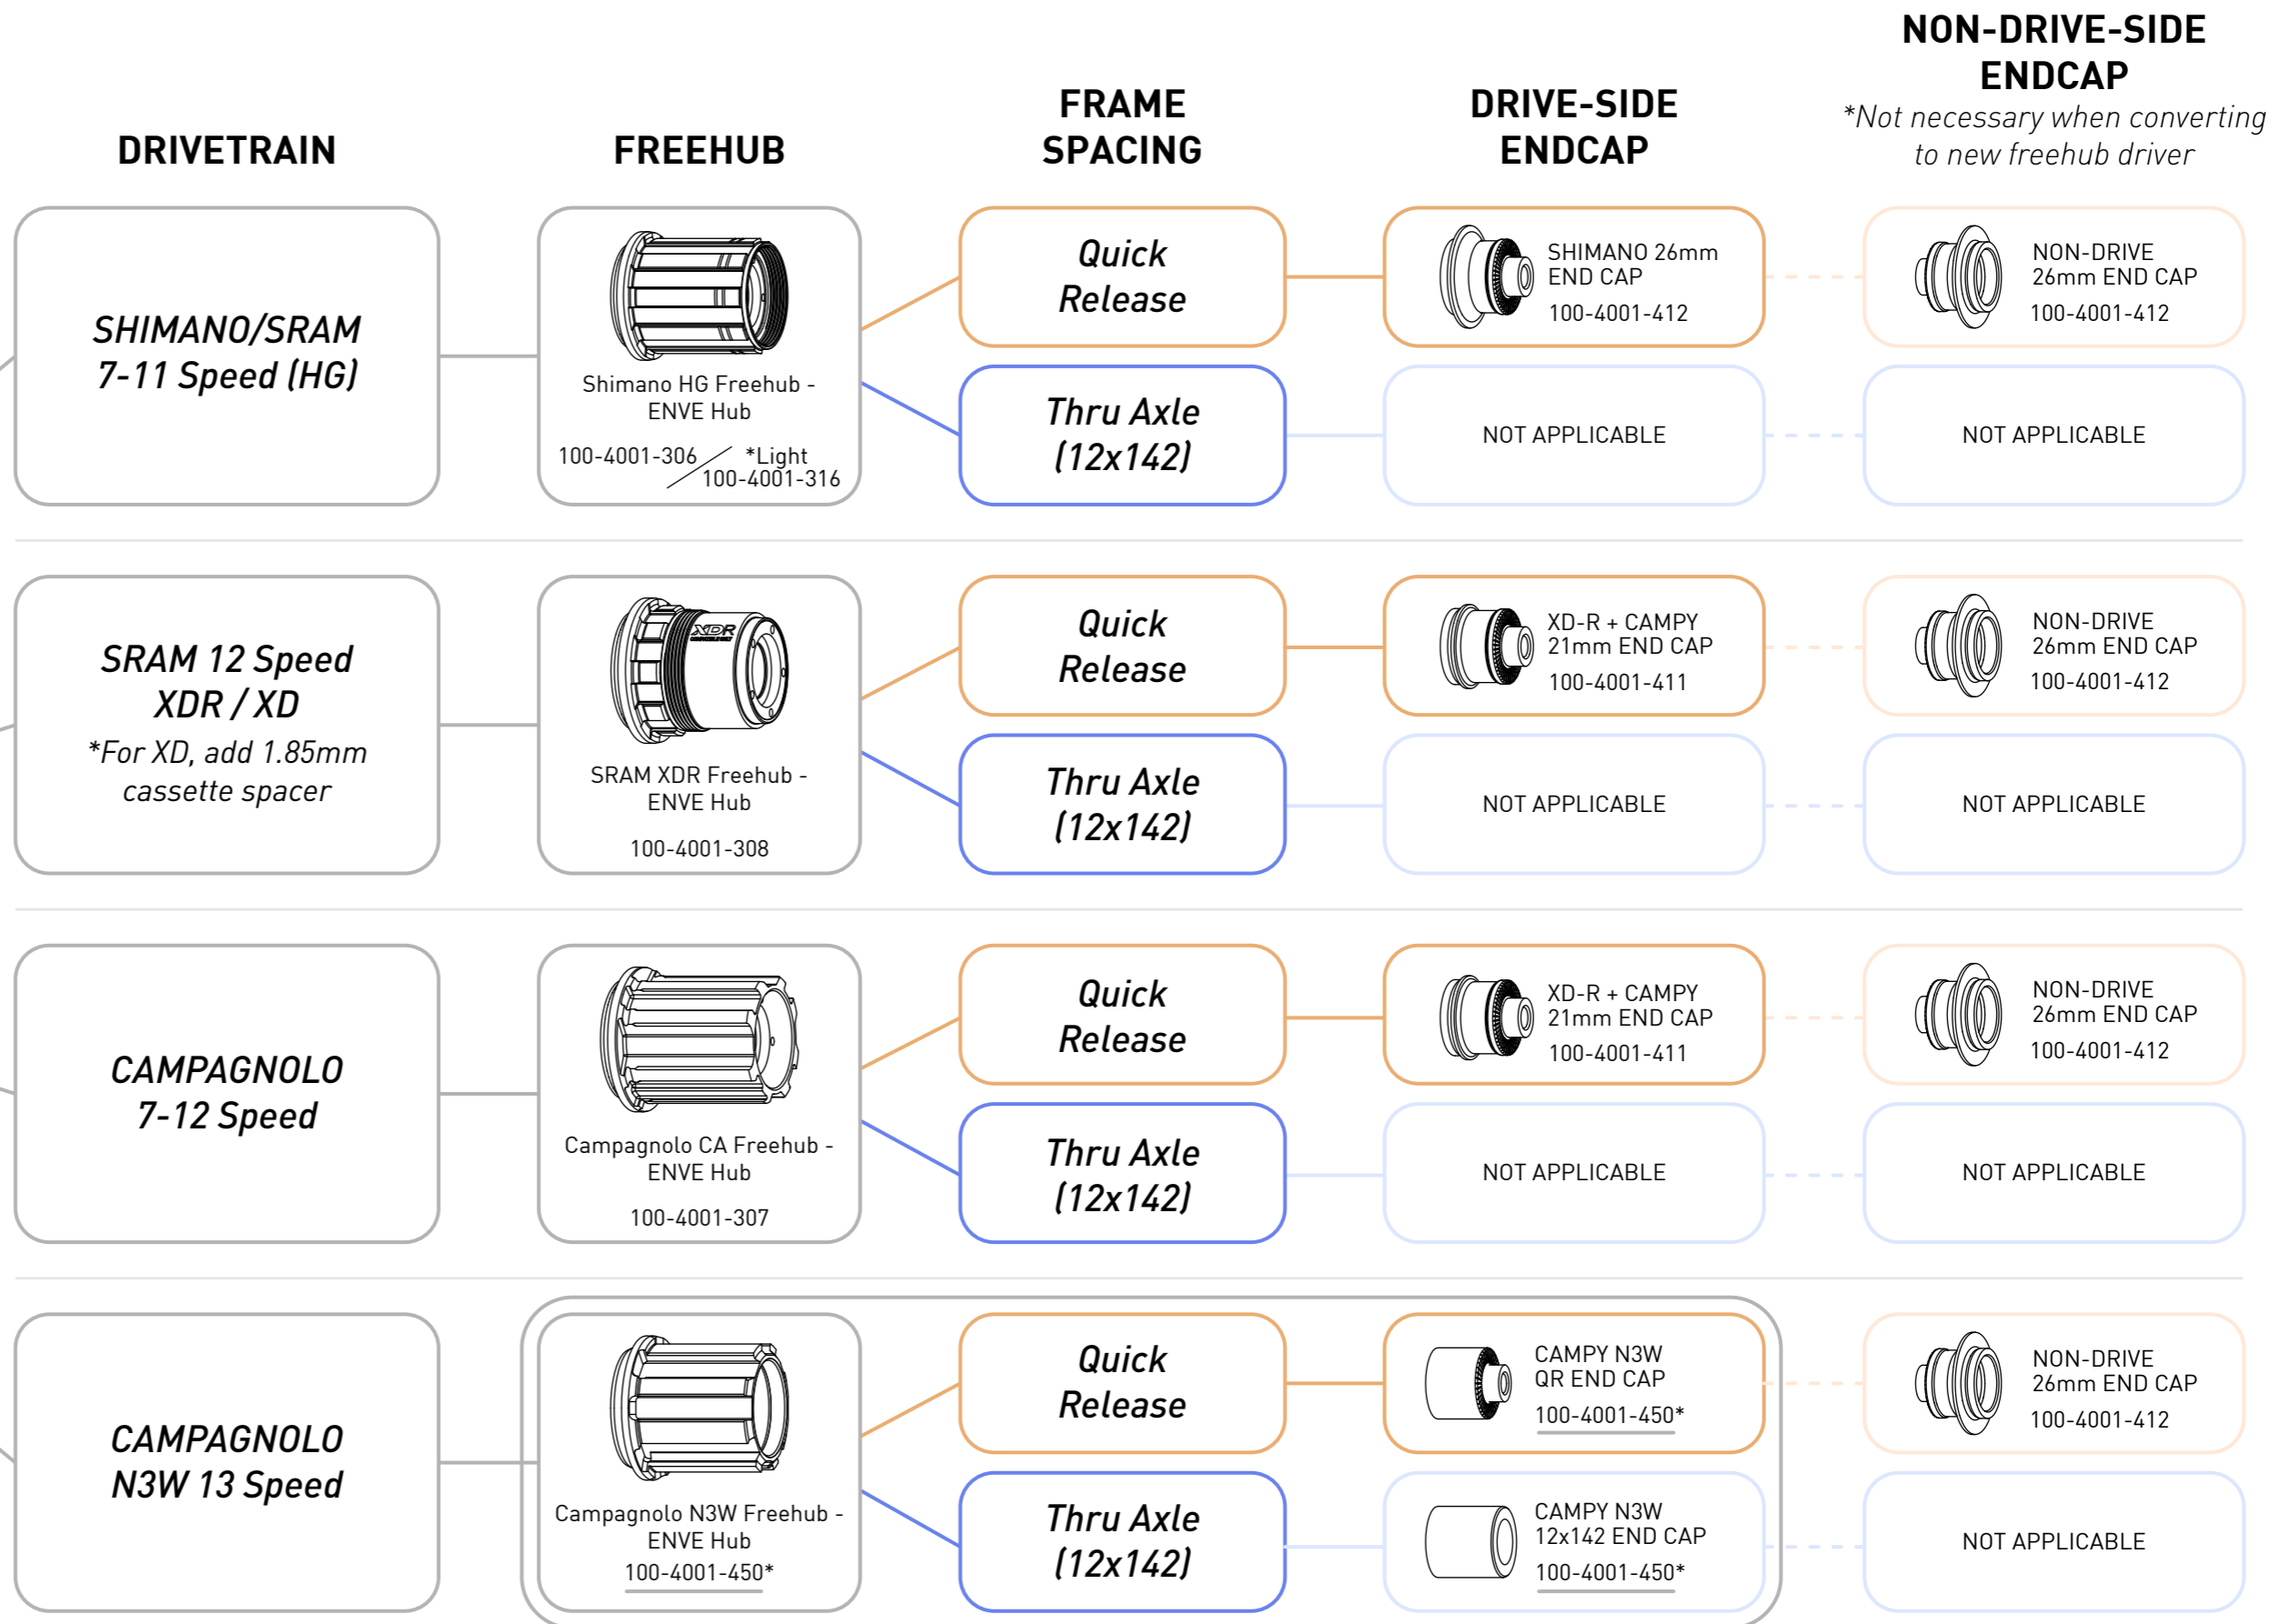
DRIVETRAIN

FREEHUB

FRAME SPACING

DRIVE-SIDE ENDCAP

NON-DRIVE-SIDE ENDCAP
*Not necessary when converting to new freehub driver

SHIMANO/SRAM 7-11 Speed (HG)

Shimano HG Freehub - ENVE Hub
100-4001-306
*Light 100-4001-316

Quick Release

SHIMANO 26mm END CAP
100-4001-412

NON-DRIVE 26mm END CAP
100-4001-412

Thru Axle (12x142)

NOT APPLICABLE

NOT APPLICABLE

SRAM 12 Speed XDR / XD
*For XD, add 1.85mm cassette spacer

SRAM XDR Freehub - ENVE Hub
100-4001-308

Quick Release

XD-R + CAMPY 21mm END CAP
100-4001-411

NON-DRIVE 26mm END CAP
100-4001-412

Thru Axle (12x142)

NOT APPLICABLE

NOT APPLICABLE

CAMPAGNOLO 7-12 Speed

Campagnolo CA Freehub - ENVE Hub
100-4001-307

Quick Release

XD-R + CAMPY 21mm END CAP
100-4001-411

NON-DRIVE 26mm END CAP
100-4001-412

Thru Axle (12x142)

NOT APPLICABLE

NOT APPLICABLE

CAMPAGNOLO N3W 13 Speed

Campagnolo N3W Freehub - ENVE Hub
100-4001-450*

Quick Release

CAMPY N3W QR END CAP
100-4001-450*

NON-DRIVE 26mm END CAP
100-4001-412

Thru Axle (12x142)

CAMPY N3W 12x142 END CAP
100-4001-450*

NOT APPLICABLE